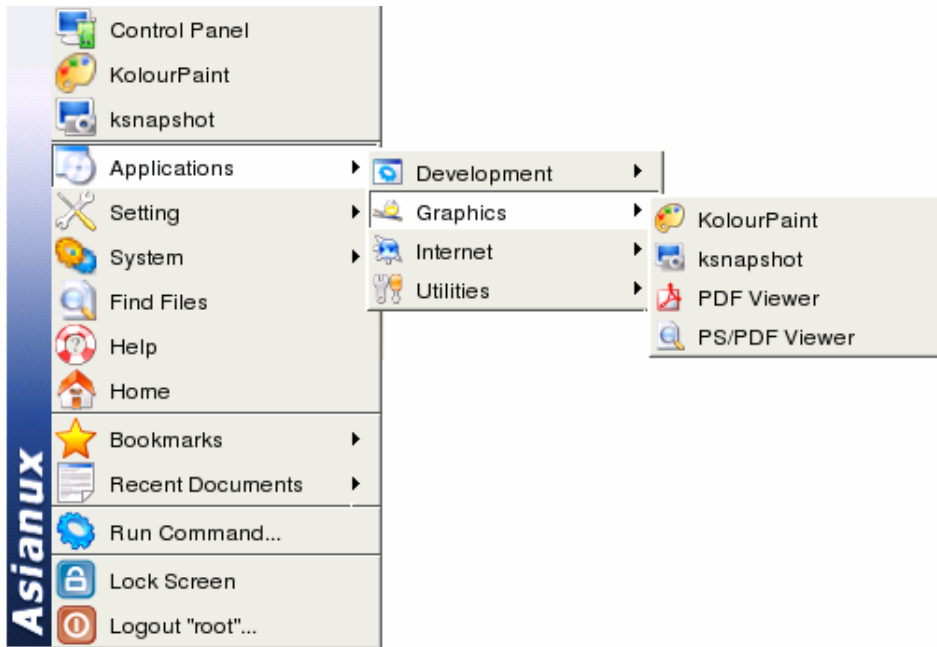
Asianux

Control Panel
KolourPaint
ksnapshot
Applications
Setting
System
Find Files
Help
Home
Bookmarks
Recent Documents
Run Command...
Lock Screen
Logout "root"...

Development
Graphics
Internet
Utilities

KolourPaint
ksnapshot
PDF Viewer
PS/PDF Viewer